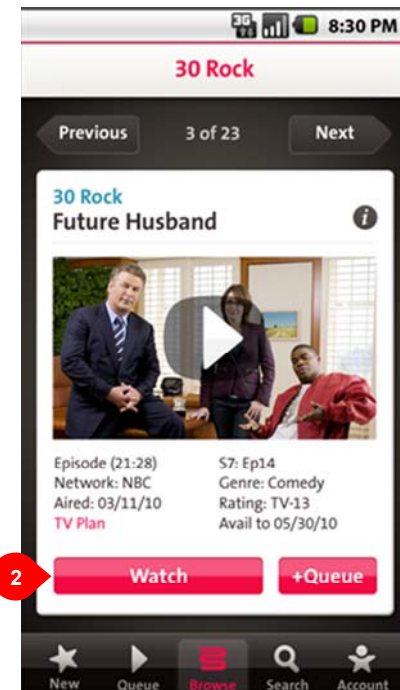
3G 8:30 PM

30 Rock

Previous
3 of 23
Next

30 Rock
Future Husband

Episode (21:28)
Network: NBC
Aired: 03/11/10
TV Plan

S7: Ep14
Genre: Comedy
Rating: TV-13
Avail to 05/30/10

2
Watch
+Queue

New
Queue
Browse
Search
Account